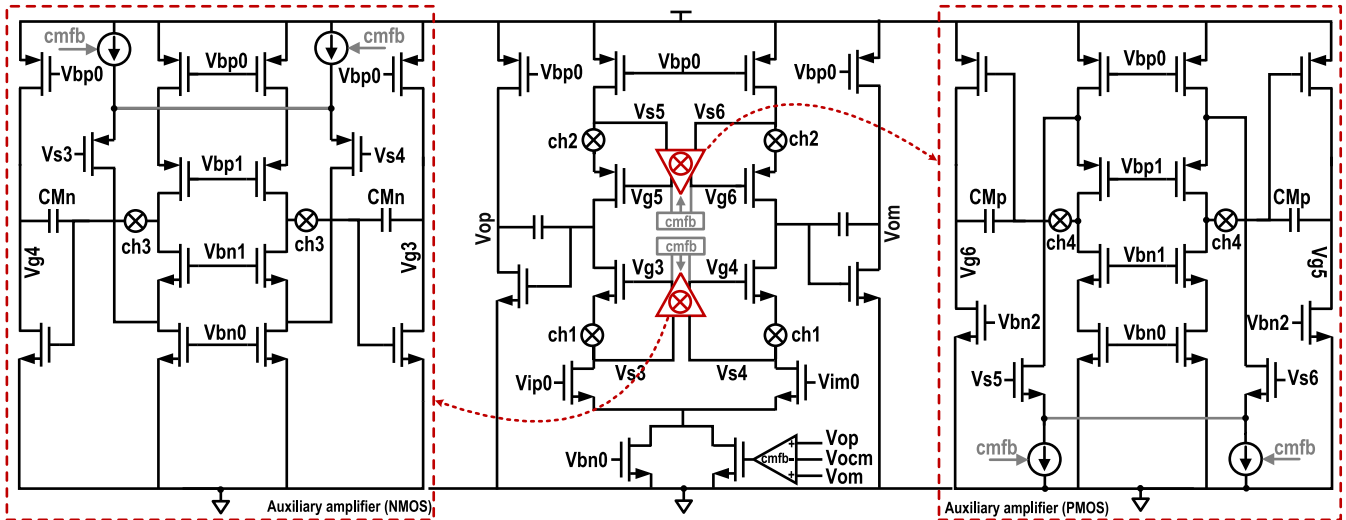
cmfb
cmfb
Vbp0
Vbp0
Vbp0
Vs3
Vs4
Vbp1
CMn
CMn
ch3
ch3
Vg4
Vbn1
Vg3
Vbn0
Auxiliary amplifier (NMOS)

Vbp0
Vbp0
Vbp0
Vs5
Vs6
ch2
ch2
Vg5
Vg6
cmfb
cmfb
Vop
Vom
Vg3
Vg4
ch1
ch1
Vip0
Vs3
Vs4
Vim0
Vbn0
Vop
Vocm
Vom
cmfb

Vbp0
Vbp1
CMp
CMp
ch4
ch4
Vg6
Vbn1
Vg5
Vbn2
Vbn0
Vbn2
Vs5
Vs6
cmfb
cmfb
Auxiliary amplifier (PMOS)